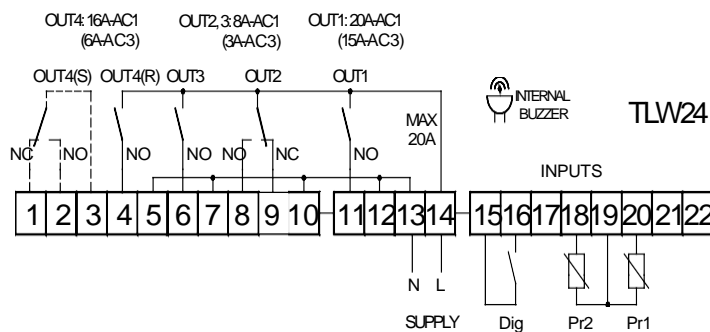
OUT4: 16A-AC1 (6A-AC3)

OUT2, 3: 8A-AC1 (3A-AC3)

OUT1: 20A-AC1 (15A-AC3)

OUT4(S) OUT4(R) OUT3 OUT2 OUT1

INTERNAL BUZZER

TLW24

MAX 20A

NC NO NO NO NO NC NO

INPUTS

1 2 3 4 5 6 7 8 9 10 11 12 13 14 15 16 17 18 19 20 21 22

N L

SUPPLY

Dig

Pr2

Pr1